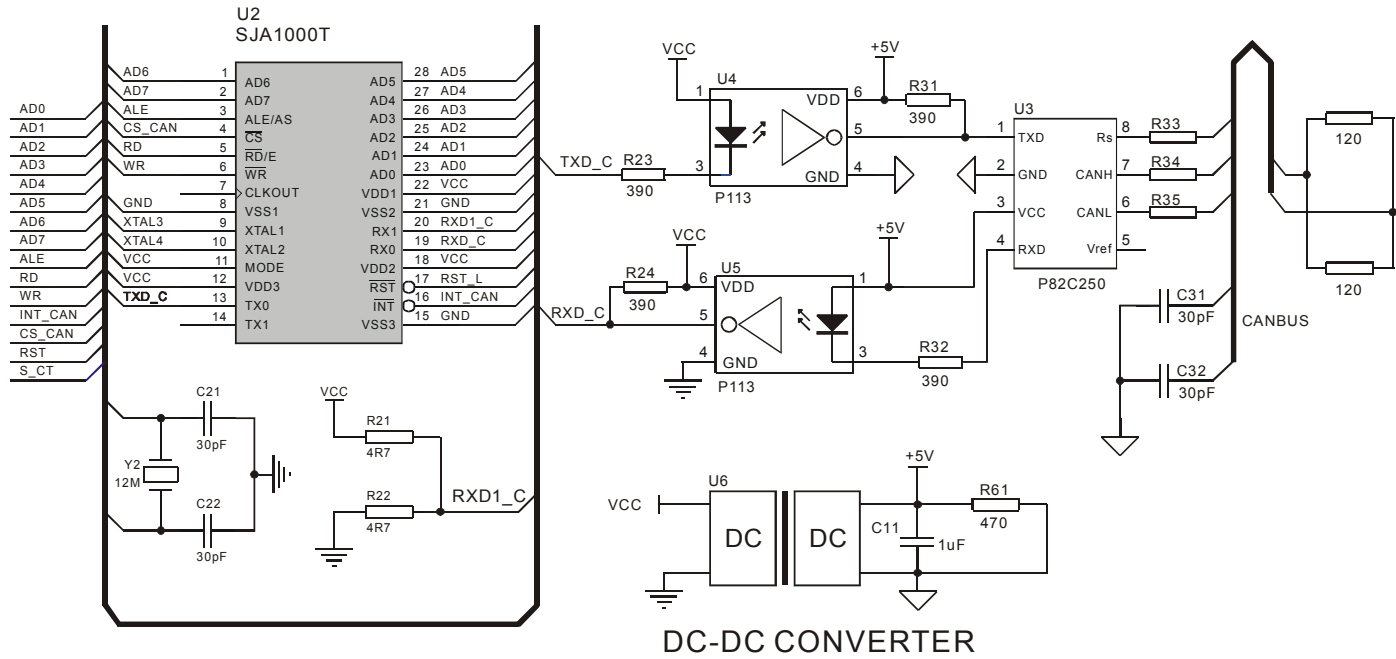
U2
SJA1000T

AD0
AD1
AD2
AD3
AD4
AD5
AD6
AD7
ALE
RD
WR
INT_CAN
CS_CAN
RST
S_CT

AD6 1 AD6
AD7 2 AD7
ALE 3 ALE/AS
CS_CAN 4 $\overline{CS}$
RD 5 $\overline{RD}$/E
WR 6 $\overline{WR}$
7 CLKOUT
GND 8 VSS1
XTAL3 9 XTAL1
XTAL4 10 XTAL2
VCC 11 MODE
VCC 12 VDD3
TXD_C 13 TX0
14 TX1

AD5 28 AD5
AD4 27 AD4
AD3 26 AD3
AD2 25 AD2
AD1 24 AD1
AD0 23 AD0
VDD1 22 VCC
VSS2 21 GND
RX1 20 RXD1_C
RX0 19 RXD_C
VDD2 18 VCC
$\overline{RST}$ 17 RST_L
$\overline{INT}$ 16 INT_CAN
VSS3 15 GND

C21
30pF
Y2
12M
C22
30pF

VCC
R21
4R7
R22
4R7
RXD1_C

VCC
U4
1
VDD 6
+5V
R31
390
5
3
TXD_C R23
390
GND 4
P113

U3
1 TXD
2 GND
3 VCC
4 RXD
Rs 8
CANH 7
CANL 6
Vref 5
P82C250
R33
R34
R35
120
120
C31
30pF
C32
30pF
CANBUS

VCC
R24
390
6
U5
VDD
+5V
1
RXD_C
5
4
GND
3
R32
390
P113

U6
VCC
DC
DC
+5V
R61
470
C11
1uF

DC-DC CONVERTER